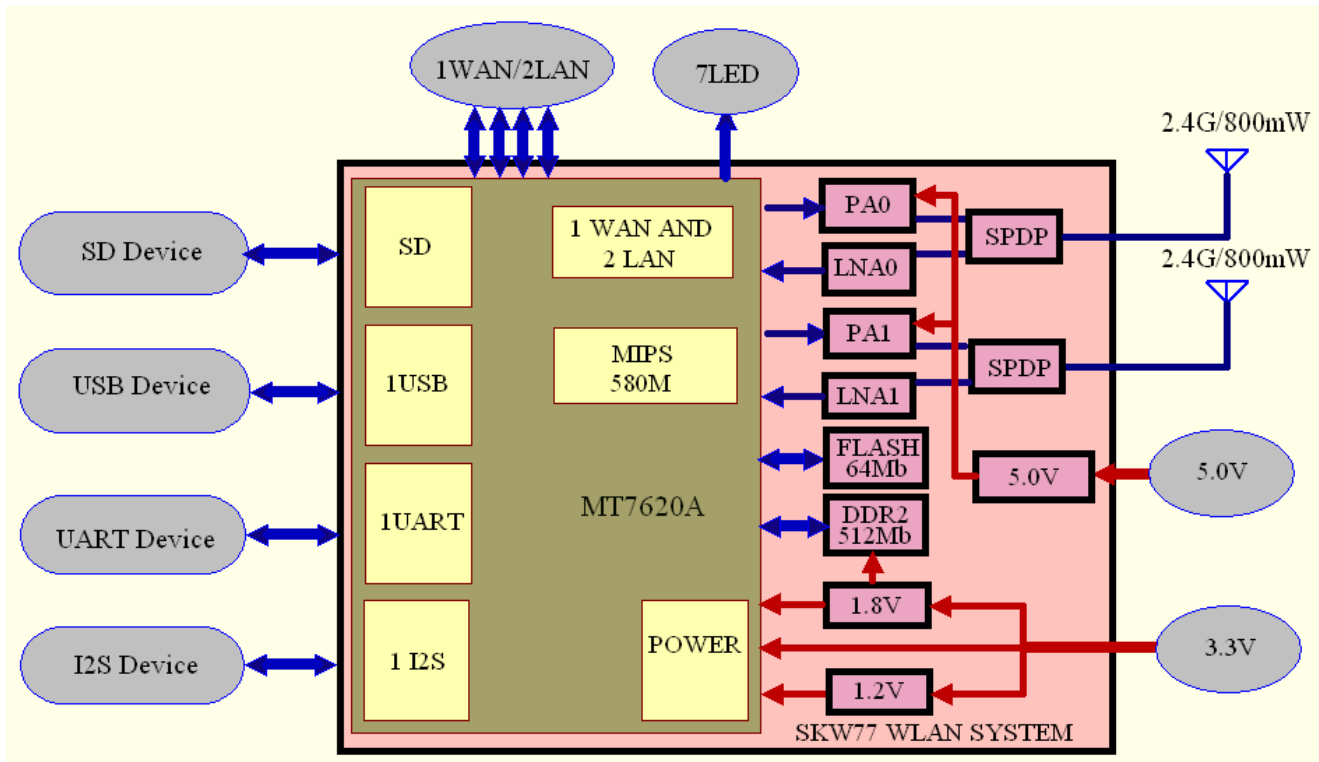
1WAN/2LAN

7LED

2.4G/800mW

2.4G/800mW

SD Device

USB Device

UART Device

I2S Device

SD

1USB

1UART

1 I2S

1 WAN AND 2 LAN

MIPS 580M

MT7620A

POWER

PA0

LNA0

PA1

LNA1

SPDP

SPDP

FLASH 64Mb

DDR2 512Mb

5.0V

5.0V

1.8V

1.2V

3.3V

SKW77 WLAN SYSTEM